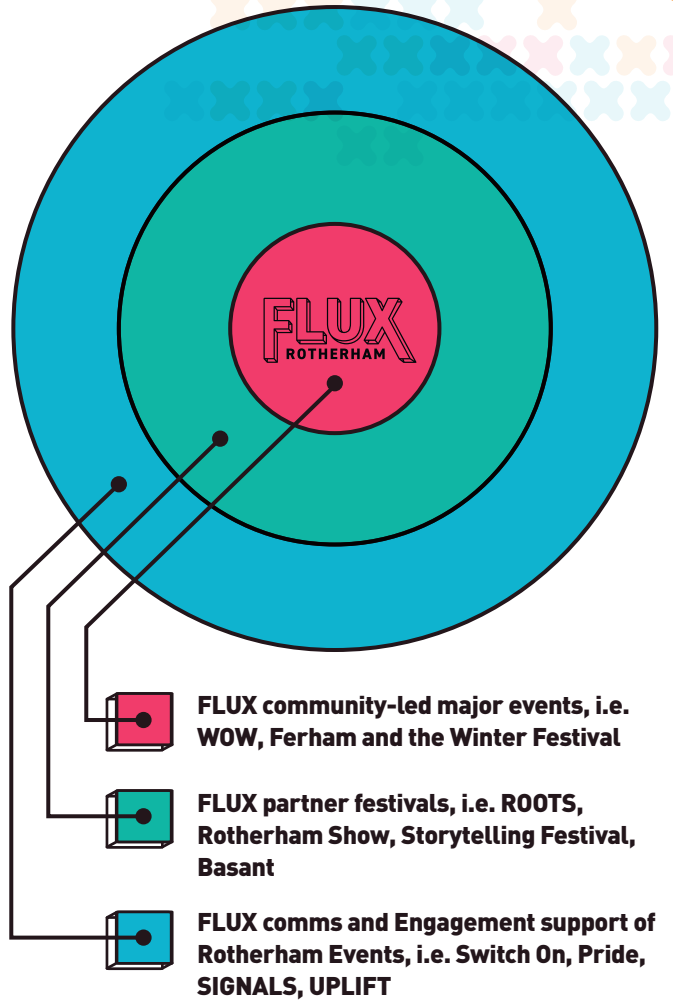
FLUX
ROTHERHAM

FLUX community-led major events, i.e. WOW, Ferham and the Winter Festival

FLUX partner festivals, i.e. ROOTS, Rotherham Show, Storytelling Festival, Basant

FLUX comms and Engagement support of Rotherham Events, i.e. Switch On, Pride, SIGNALS, UPLIFT